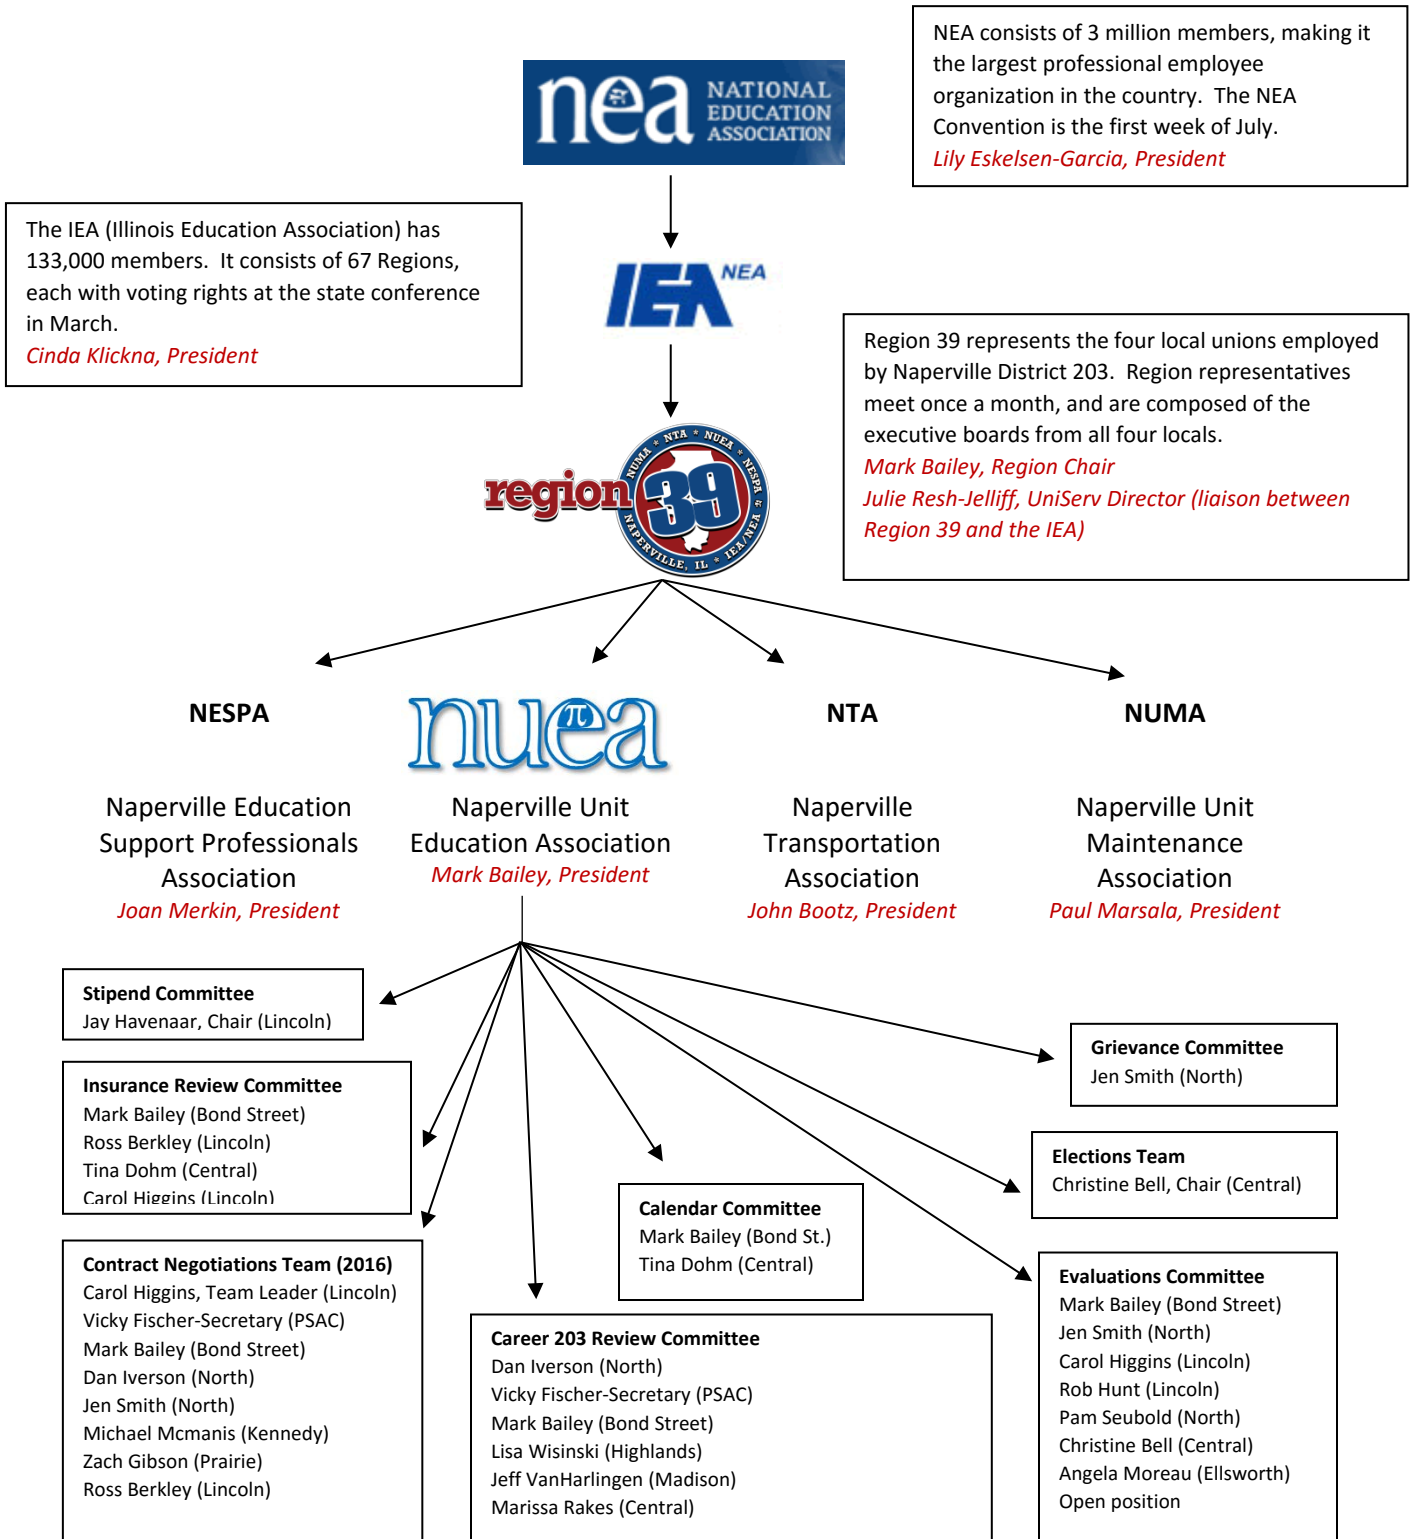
nea NATIONAL EDUCATION ASSOCIATION

NEA consists of 3 million members, making it the largest professional employee organization in the country. The NEA Convention is the first week of July.
Lily Eskelsen-Garcia, President

The IEA (Illinois Education Association) has 133,000 members. It consists of 67 Regions, each with voting rights at the state conference in March.
Cinda Klickna, President

IEA NEA

Region 39 represents the four local unions employed by Naperville District 203. Region representatives meet once a month, and are composed of the executive boards from all four locals.
Mark Bailey, Region Chair
Julie Resh-Jelliff, UniServ Director (liaison between Region 39 and the IEA)

region 39 NUMA • NTA • NUEA • NESPA • IEA/NEA • NAPERVILLE, IL

NESPA

Naperville Education Support Professionals Association
Joan Merkin, President

nuea

Naperville Unit Education Association
Mark Bailey, President

NTA

Naperville Transportation Association
John Bootz, President

NUMA

Naperville Unit Maintenance Association
Paul Marsala, President

Stipend Committee
Jay Havenaar, Chair (Lincoln)

Insurance Review Committee
Mark Bailey (Bond Street)
Ross Berkley (Lincoln)
Tina Dohm (Central)
Carol Higgins (Lincoln)

Contract Negotiations Team (2016)
Carol Higgins, Team Leader (Lincoln)
Vicky Fischer-Secretary (PSAC)
Mark Bailey (Bond Street)
Dan Iverson (North)
Jen Smith (North)
Michael Mcmanis (Kennedy)
Zach Gibson (Prairie)
Ross Berkley (Lincoln)

Calendar Committee
Mark Bailey (Bond St.)
Tina Dohm (Central)

Career 203 Review Committee
Dan Iverson (North)
Vicky Fischer-Secretary (PSAC)
Mark Bailey (Bond Street)
Lisa Wisinski (Highlands)
Jeff VanHarlingen (Madison)
Marissa Rakes (Central)

Grievance Committee
Jen Smith (North)

Elections Team
Christine Bell, Chair (Central)

Evaluations Committee
Mark Bailey (Bond Street)
Jen Smith (North)
Carol Higgins (Lincoln)
Rob Hunt (Lincoln)
Pam Seubold (North)
Christine Bell (Central)
Angela Moreau (Ellsworth)
Open position